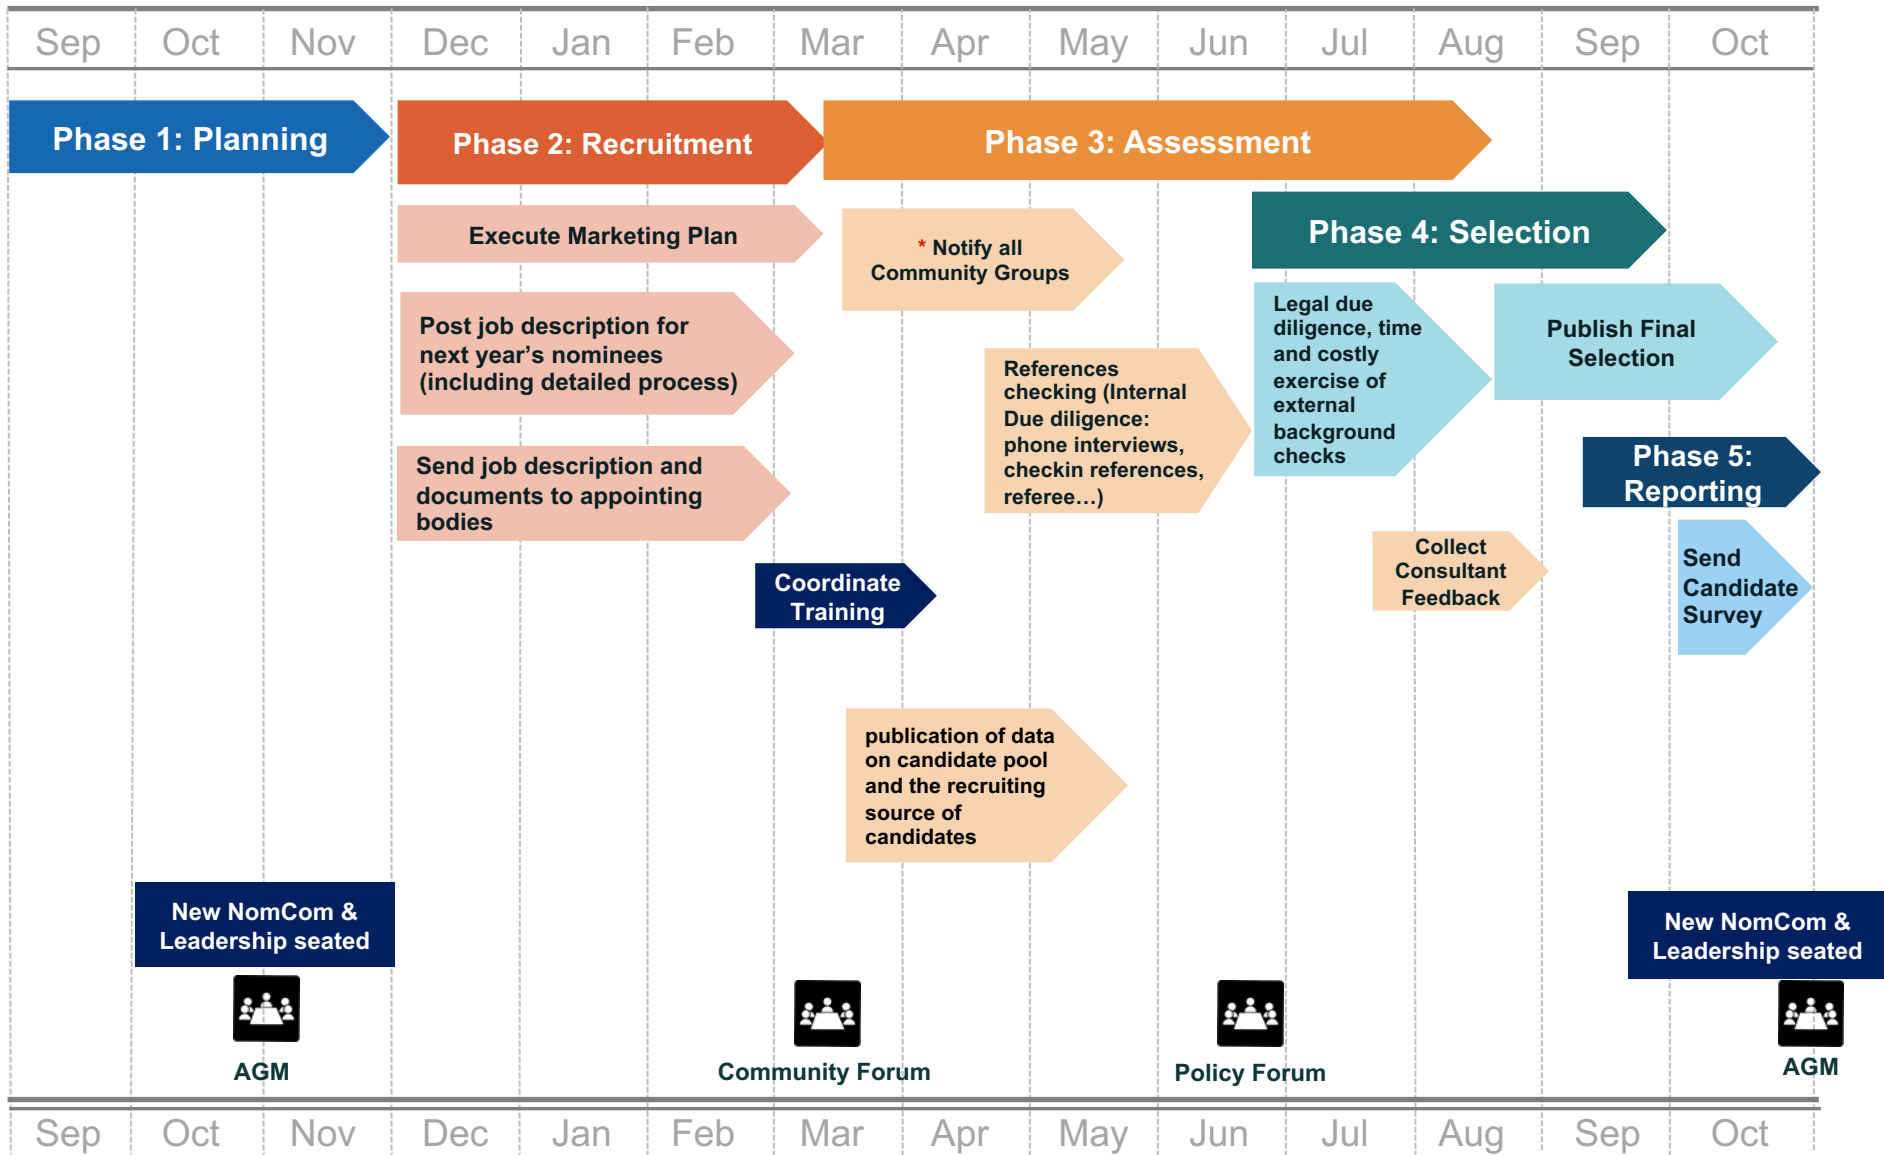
| Sep | Oct | Nov | Dec | Jan | Feb | Mar | Apr | May | Jun | Jul | Aug | Sep | Oct |
|---|---|---|---|---|---|---|---|---|---|---|---|---|---|

Phase 1: Planning

Phase 2: Recruitment

Phase 3: Assessment

Execute Marketing Plan

* Notify all Community Groups

Phase 4: Selection

Post job description for next year's nominees (including detailed process)

References checking (Internal Due diligence: phone interviews, checkin references, referee…)

Legal due diligence, time and costly exercise of external background checks

Publish Final Selection

Phase 5: Reporting

Send job description and documents to appointing bodies

Coordinate Training

Collect Consultant Feedback

Send Candidate Survey

publication of data on candidate pool and the recruiting source of candidates

New NomCom & Leadership seated

New NomCom & Leadership seated

AGM

Community Forum

Policy Forum

AGM

| Sep | Oct | Nov | Dec | Jan | Feb | Mar | Apr | May | Jun | Jul | Aug | Sep | Oct |
|---|---|---|---|---|---|---|---|---|---|---|---|---|---|